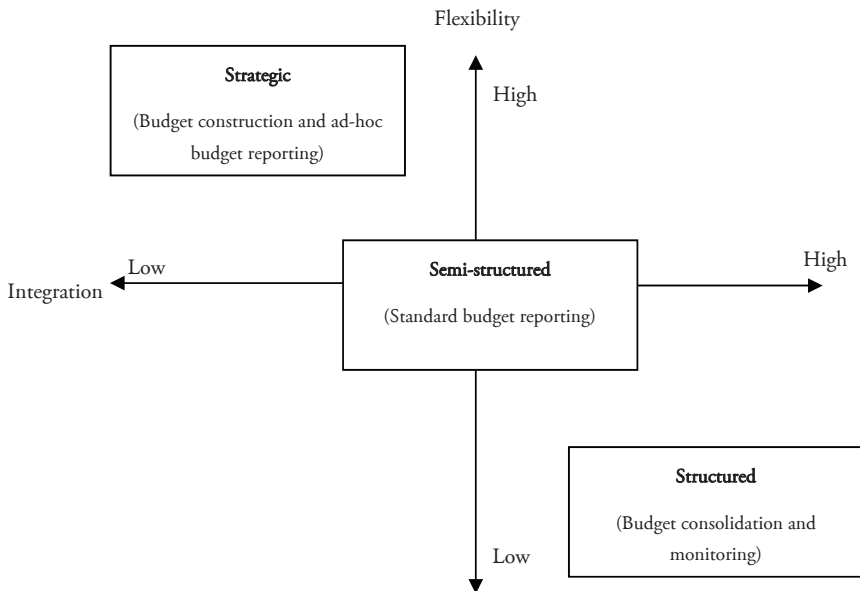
Flexibility

Strategic

(Budget construction and ad-hoc budget reporting)

High

Low

Integration

Semi-structured

(Standard budget reporting)

High

Structured

(Budget consolidation and monitoring)

Low